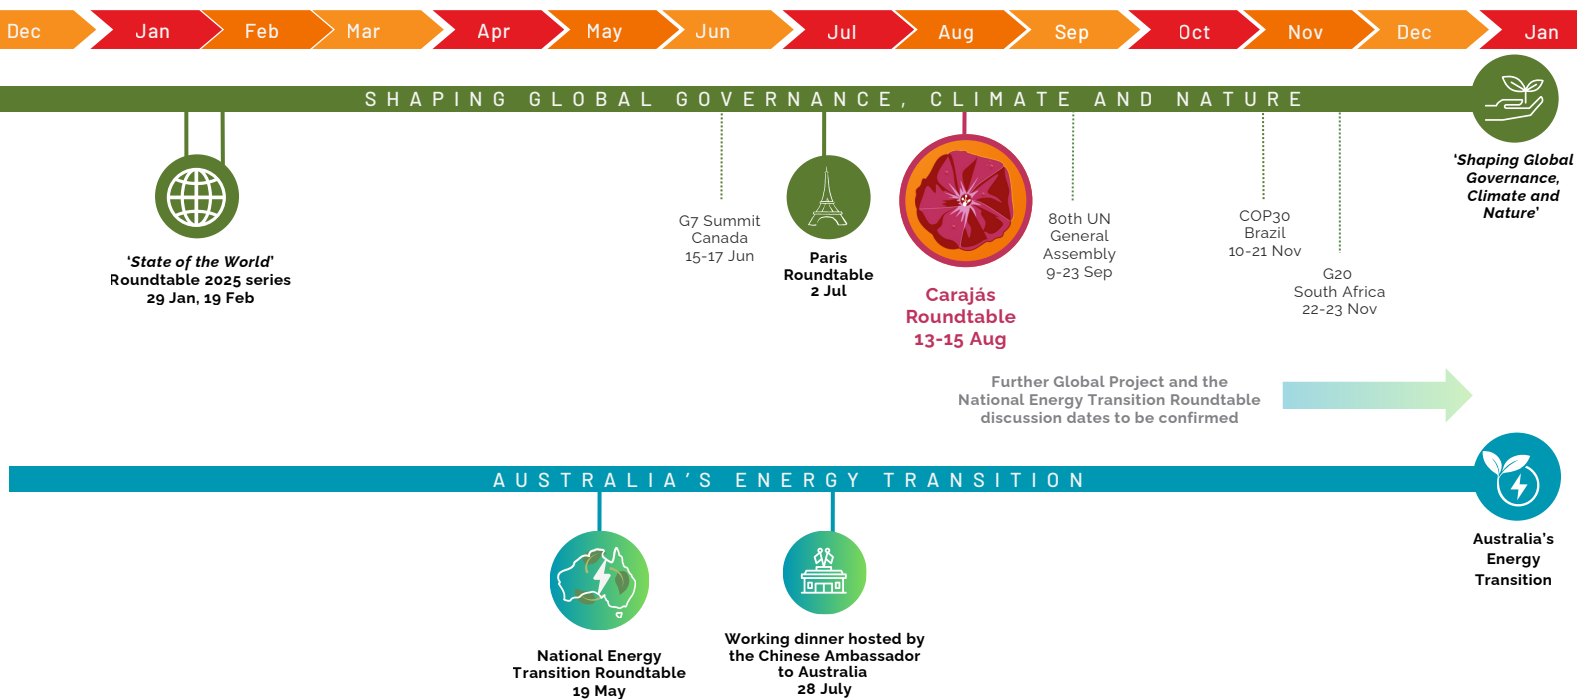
Dec Jan Feb Mar Apr May Jun Jul Aug Sep Oct Nov Dec Jan

SHAPING GLOBAL GOVERNANCE, CLIMATE AND NATURE

'State of the World' Roundtable 2025 series 29 Jan, 19 Feb

G7 Summit Canada 15-17 Jun

Paris Roundtable 2 Jul

Carajás Roundtable 13-15 Aug

80th UN General Assembly 9-23 Sep

COP30 Brazil 10-21 Nov

G20 South Africa 22-23 Nov

'Shaping Global Governance, Climate and Nature'

Further Global Project and the National Energy Transition Roundtable discussion dates to be confirmed

AUSTRALIA'S ENERGY TRANSITION

National Energy Transition Roundtable 19 May

Working dinner hosted by the Chinese Ambassador to Australia 28 July

Australia's Energy Transition